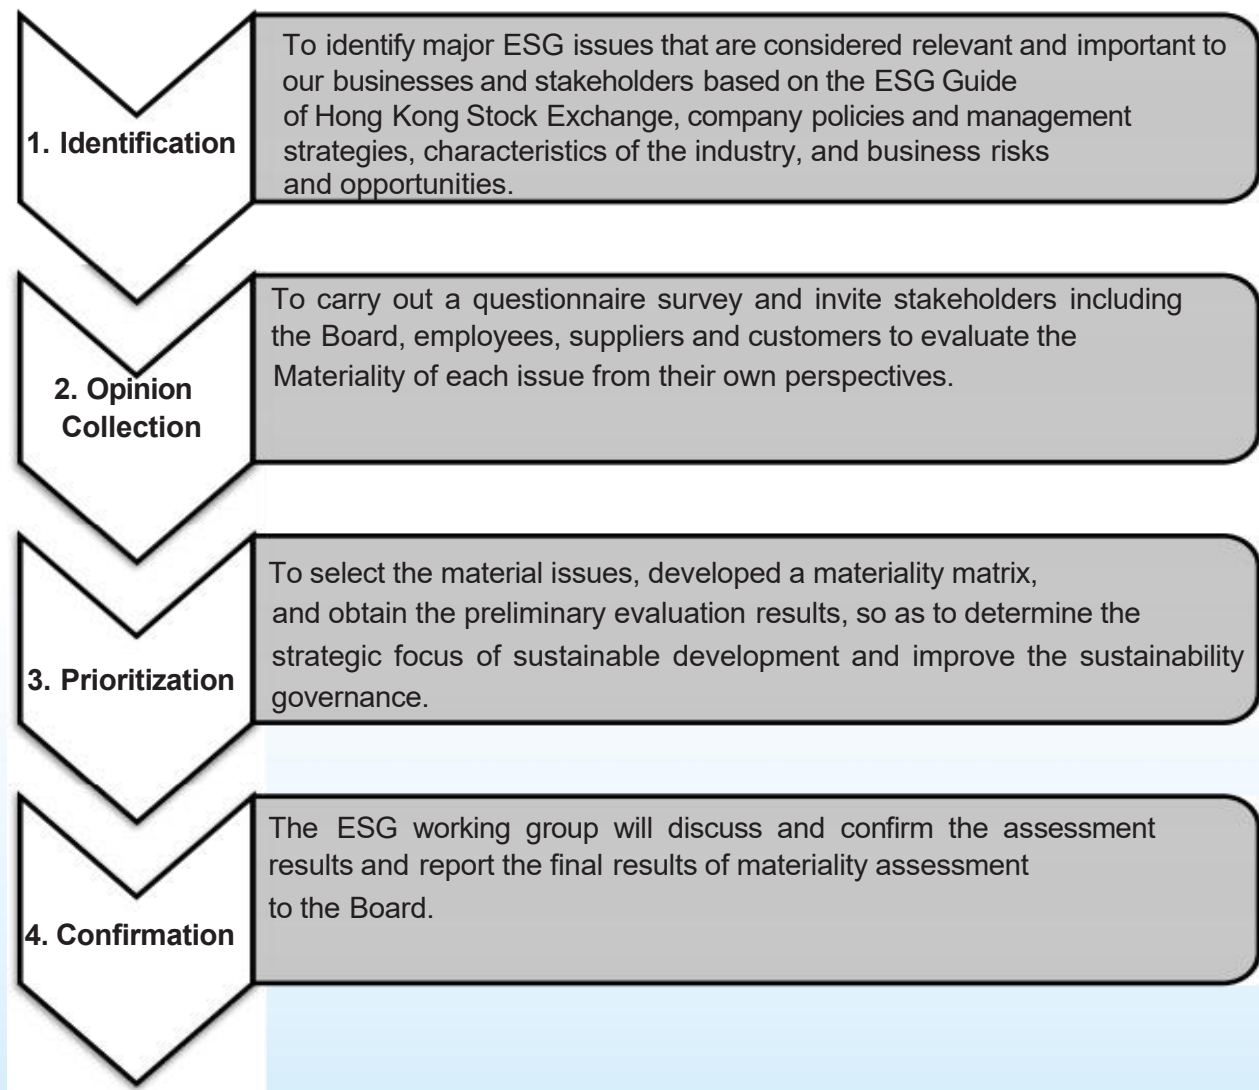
1. Identification

To identify major ESG issues that are considered relevant and important to our businesses and stakeholders based on the ESG Guide of Hong Kong Stock Exchange, company policies and management strategies, characteristics of the industry, and business risks and opportunities.

2. Opinion Collection

To carry out a questionnaire survey and invite stakeholders including the Board, employees, suppliers and customers to evaluate the Materiality of each issue from their own perspectives.

3. Prioritization

To select the material issues, developed a materiality matrix, and obtain the preliminary evaluation results, so as to determine the strategic focus of sustainable development and improve the sustainability governance.

4. Confirmation

The ESG working group will discuss and confirm the assessment results and report the final results of materiality assessment to the Board.